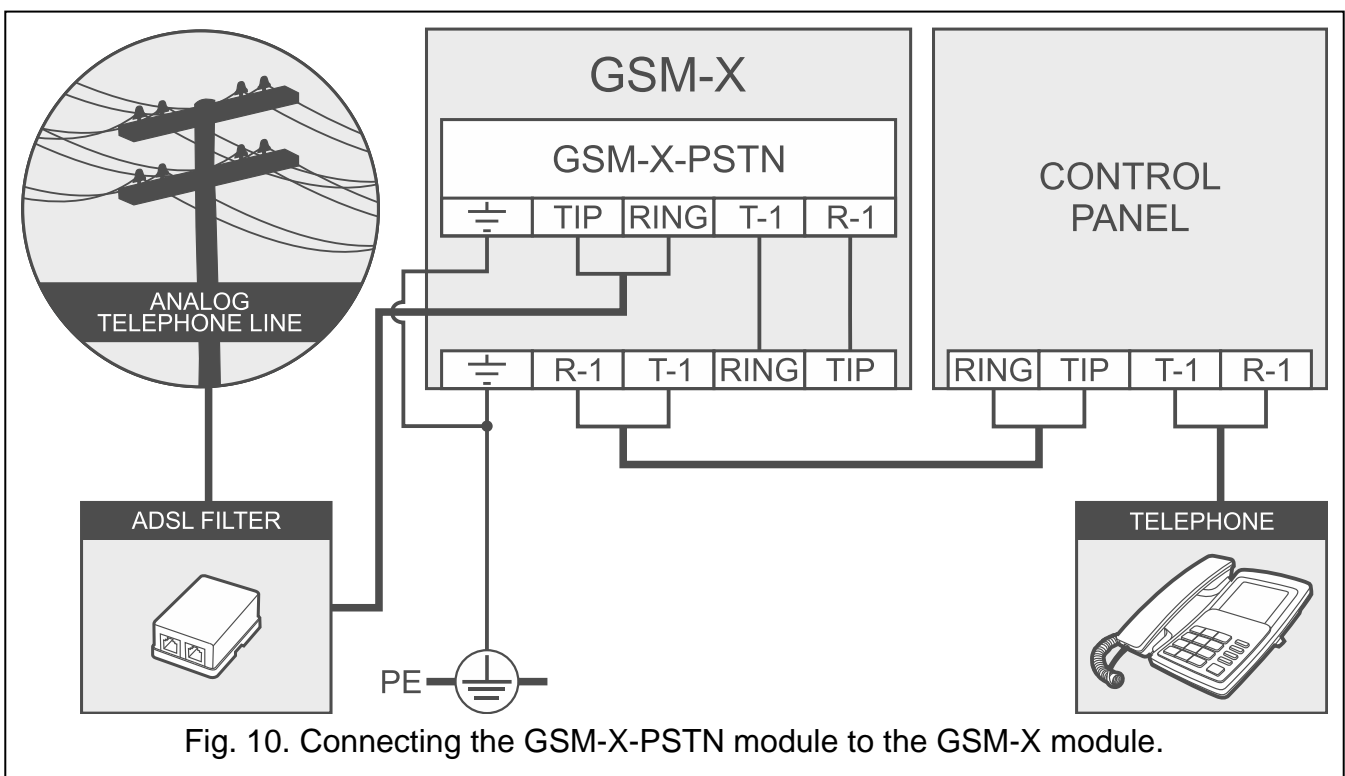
ANALOG TELEPHONE LINE

GSM-X

GSM-X-PSTN

TIP RING T-1 R-1

R-1 T-1 RING TIP

CONTROL PANEL

RING TIP T-1 R-1

ADSL FILTER

TELEPHONE

PE

Fig. 10. Connecting the GSM-X-PSTN module to the GSM-X module.